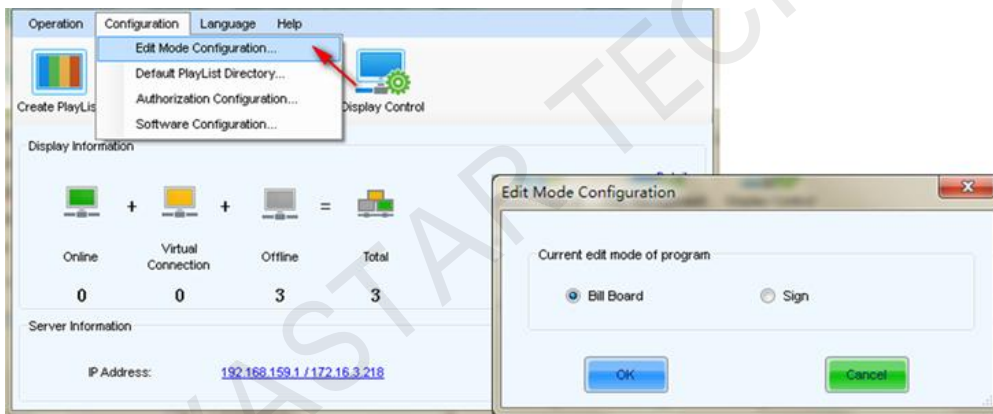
Operation Configuration Language Help

Edit Mode Configuration...
Default PlayList Directory...
Authorization Configuration...
Software Configuration...

Create PlayLis

Display Control

Display Information

Online

Virtual Connection

Offline

Total

0 0 3 3

Server Information

IP Address: 192.168.159.1 / 172.16.3.218

Edit Mode Configuration

Current edit mode of program

Bill Board

Sign

OK

Cancel

ASTAR TEC